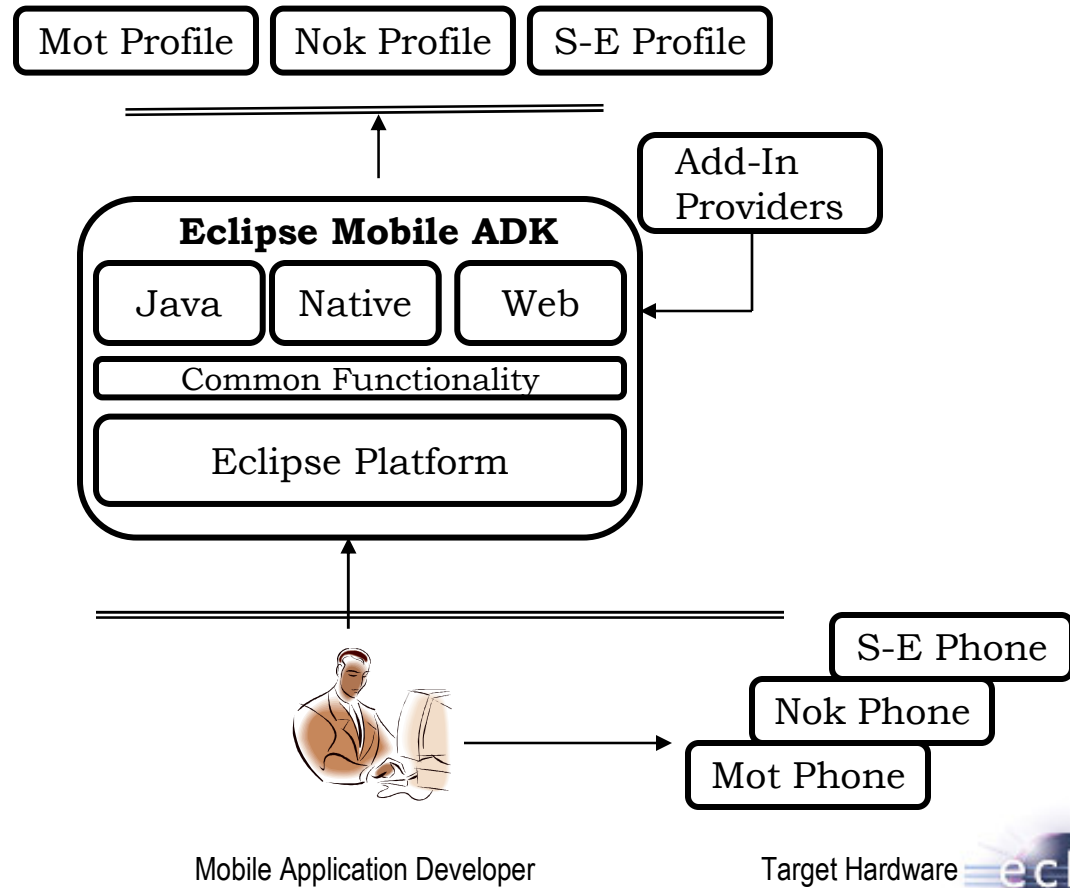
Mot Profile
Nok Profile
S-E Profile

Add-In Providers

Eclipse Mobile ADK
Java
Native
Web
Common Functionality
Eclipse Platform

S-E Phone
Nok Phone
Mot Phone

Mobile Application Developer
Target Hardware